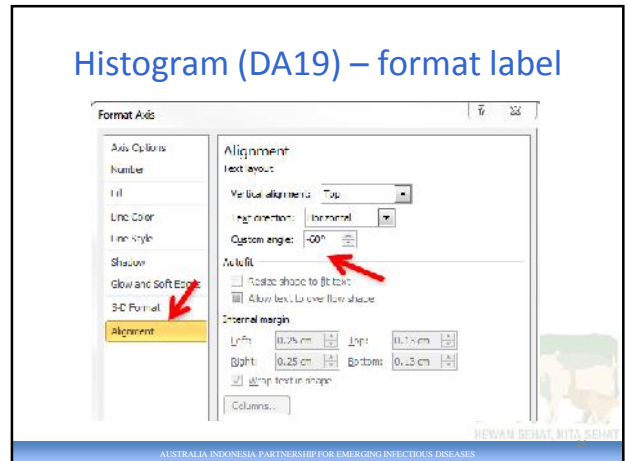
Histogram (DA19) – format label

Format Axis

Axis Options
Number
Fill
Line Color
Line Style
Shadow
Glow and Soft Edges
3-D Format
Alignment

Alignment
Text layout
Vertical alignment: Top
Text direction: Horizontal
Custom angle: -60°
Autofit
Resize shape to fit text
Allow text to overflow shape
Internal margin
Left: 0.25 cm
Top: 0.13 cm
Right: 0.25 cm
Bottom: 0.13 cm
Wrap text in shape
Columns...

HEWAN SEHAT, KITA SEHAT

AUSTRALIA INDONESIA PARTNERSHIP FOR EMERGING INFECTIOUS DISEASES